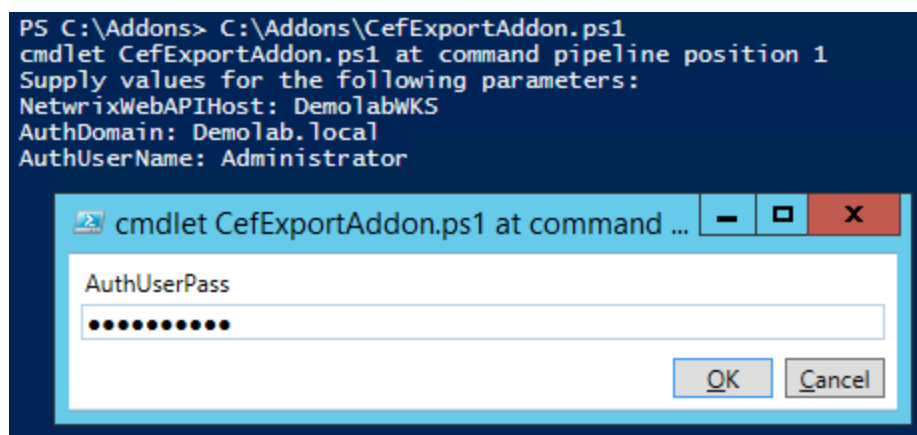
PS C:\Addons> C:\Addons\CefExportAddon.ps1
cmdlet CefExportAddon.ps1 at command pipeline position 1
Supply values for the following parameters:
NetwrixWebAPIHost: DemolabWKS
AuthDomain: Demolab.local
AuthUserName: Administrator

cmdlet CefExportAddon.ps1 at command ...

AuthUserPass
●●●●●●●●●●●

OK
Cancel